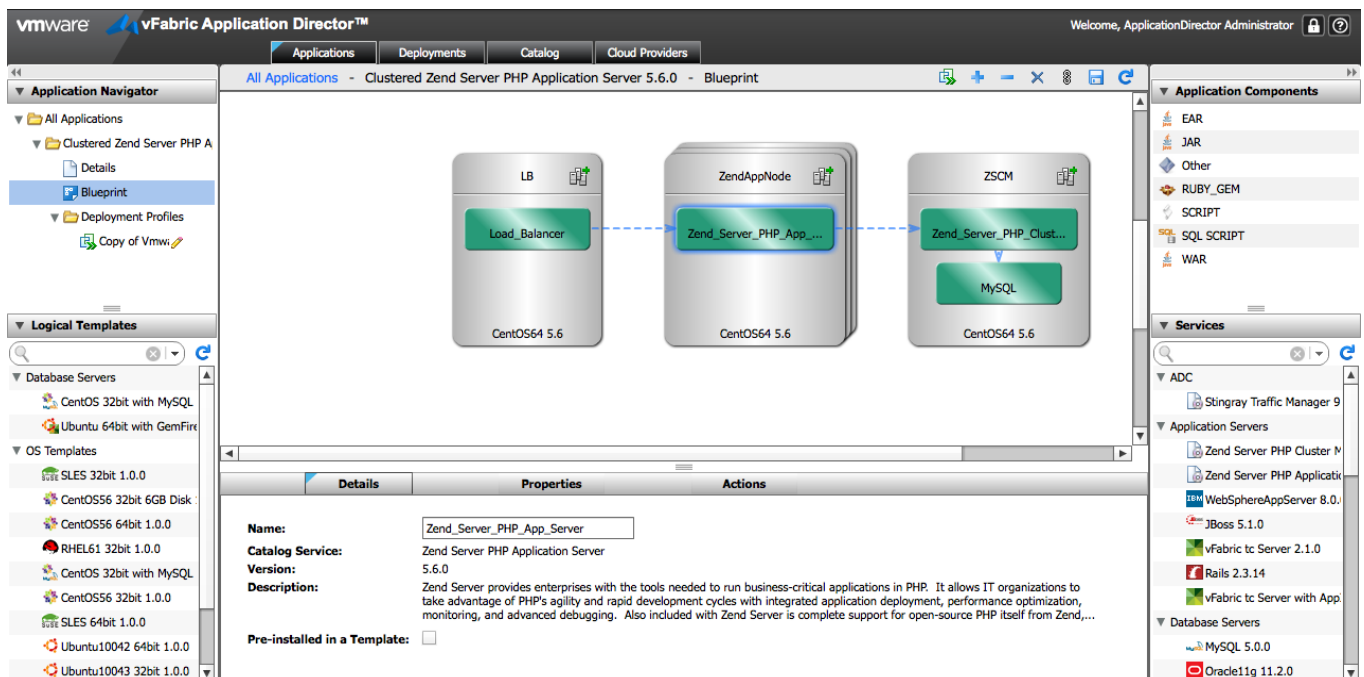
vmware vFabric Application Director™

Welcome, ApplicationDirector Administrator

Applications Deployments Catalog Cloud Providers

Application Navigator

All Applications
Clustered Zend Server PHP A
Details
Blueprint
Deployment Profiles
Copy of Vmw

All Applications - Clustered Zend Server PHP Application Server 5.6.0 - Blueprint

LB
Load_Balancer
CentOS64 5.6

ZendAppNode
Zend_Server_PHP_App_...
CentOS64 5.6

ZSCM
Zend_Server_PHP_Clust...
MySQL
CentOS64 5.6

Application Components

EAR
JAR
Other
RUBY_GEM
SCRIPT
SQL SCRIPT
WAR

Logical Templates

Database Servers
CentOS 32bit with MySQL
Ubuntu 64bit with GemFire
OS Templates
SLES 32bit 1.0.0
CentOS56 32bit 6GB Disk
CentOS56 64bit 1.0.0
RHEL61 32bit 1.0.0
CentOS 32bit with MySQL
CentOS56 32bit 1.0.0
SLES 64bit 1.0.0
Ubuntu10042 64bit 1.0.0
Ubuntu10043 32bit 1.0.0

Details Properties Actions

Name: Zend_Server_PHP_App_Server
Catalog Service: Zend Server PHP Application Server
Version: 5.6.0
Description: Zend Server provides enterprises with the tools needed to run business-critical applications in PHP. It allows IT organizations to take advantage of PHP's agility and rapid development cycles with integrated application deployment, performance optimization, monitoring, and advanced debugging. Also included with Zend Server is complete support for open-source PHP itself from Zend,...
Pre-installed in a Template:

Services

ADC
Stingray Traffic Manager 9
Application Servers
Zend Server PHP Cluster M
Zend Server PHP Applicati
WebSphereAppServer 8.0.
JBoss 5.1.0
vFabric tc Server 2.1.0
Rails 2.3.14
vFabric tc Server with App
Database Servers
MySQL 5.0.0
Oracle11g 11.2.0